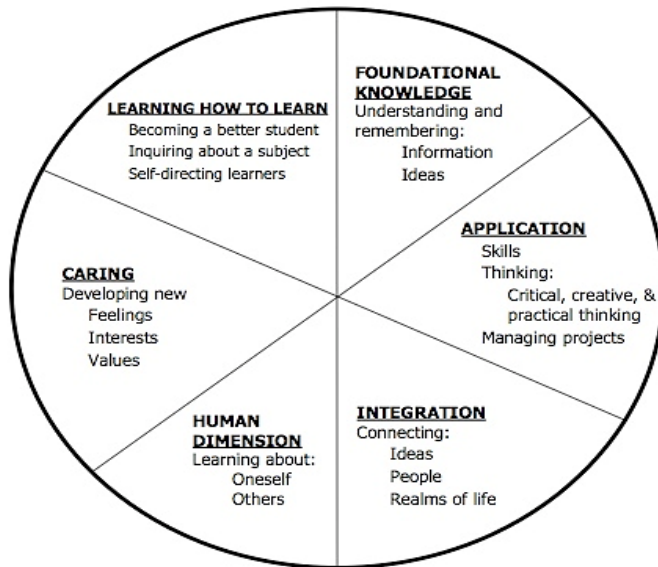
FOUNDATIONAL KNOWLEDGE
Understanding and remembering:
Information
Ideas

APPLICATION
Skills
Thinking:
Critical, creative, & practical thinking
Managing projects

INTEGRATION
Connecting:
Ideas
People
Realms of life

HUMAN DIMENSION
Learning about:
Oneself
Others

CARING
Developing new
Feelings
Interests
Values

LEARNING HOW TO LEARN
Becoming a better student
Inquiring about a subject
Self-directing learners